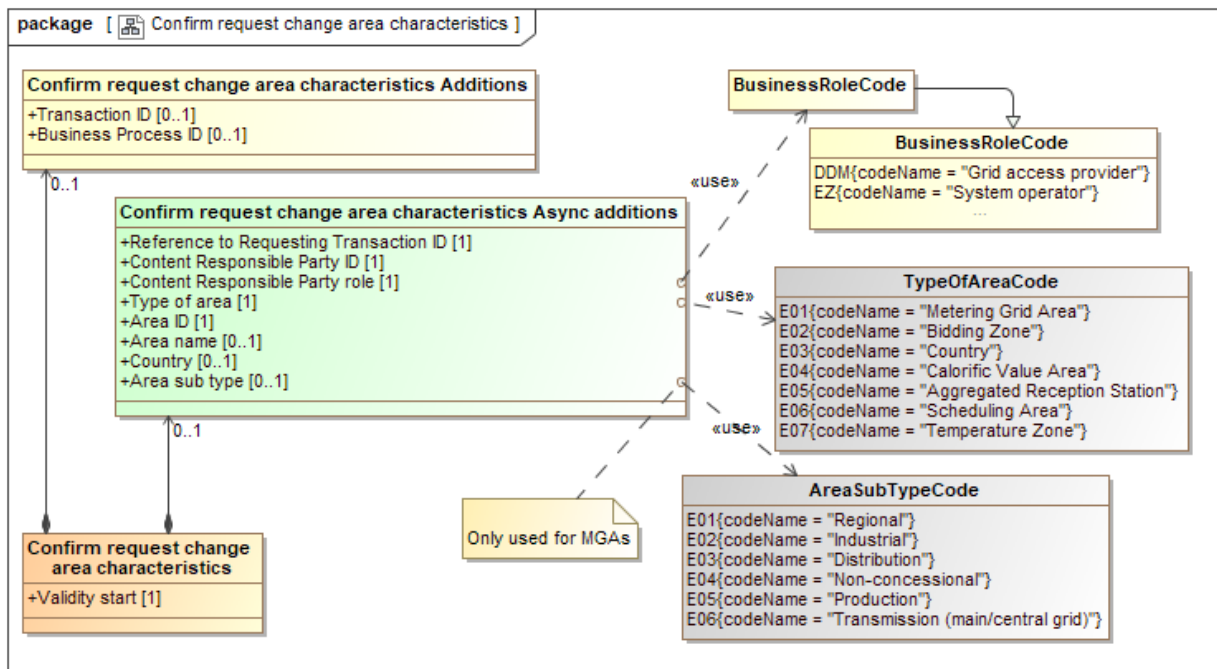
package [ Confirm request change area characteristics ]

Confirm request change area characteristics Additions

+Transaction ID [0..1]
+Business Process ID [0..1]

0..1

Confirm request change area characteristics Async additions

+Reference to Requesting Transaction ID [1]
+Content Responsible Party ID [1]
+Content Responsible Party role [1]
+Type of area [1]
+Area ID [1]
+Area name [0..1]
+Country [0..1]
+Area sub type [0..1]

0..1

Confirm request change area characteristics

+Validity start [1]

Only used for MGAs

«use»

«use»

«use»

BusinessRoleCode

BusinessRoleCode

DDM{codeName = "Grid access provider"}
EZ{codeName = "System operator"}
...

TypeOfAreaCode

E01{codeName = "Metering Grid Area"}
E02{codeName = "Bidding Zone"}
E03{codeName = "Country"}
E04{codeName = "Calorific Value Area"}
E05{codeName = "Aggregated Reception Station"}
E06{codeName = "Scheduling Area"}
E07{codeName = "Temperature Zone"}

AreaSubTypeCode

E01{codeName = "Regional"}
E02{codeName = "Industrial"}
E03{codeName = "Distribution"}
E04{codeName = "Non-concessional"}
E05{codeName = "Production"}
E06{codeName = "Transmission (main/central grid)"}